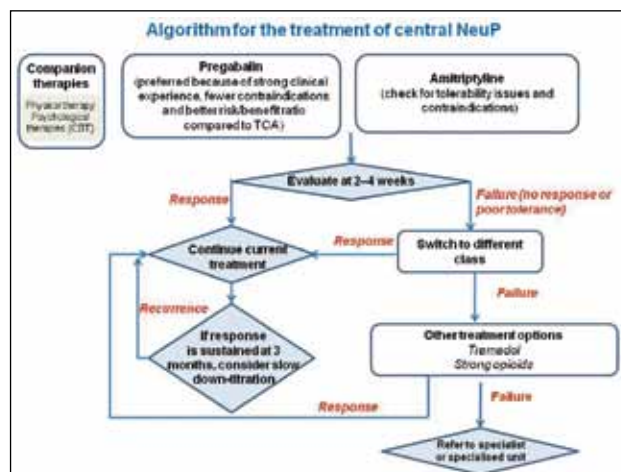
Algorithm for the treatment of central NeuP

Companion therapies

Physical therapy
Psychological therapies (CBT)

Pregabalin
(preferred because of strong clinical experience, fewer contraindications and better risk/benefit ratio compared to TCA)

Amitriptyline
(check for tolerability issues and contraindications)

Evaluate at 2–4 weeks

Response

Failure (no response or poor tolerance)

Continue current treatment

Response

Switch to different class

Recurrence

Failure

If response is sustained at 3 months, consider slow down-titration

Other treatment options
Tramadol
Strong opioids

Response

Failure

Refer to specialist or specialised unit